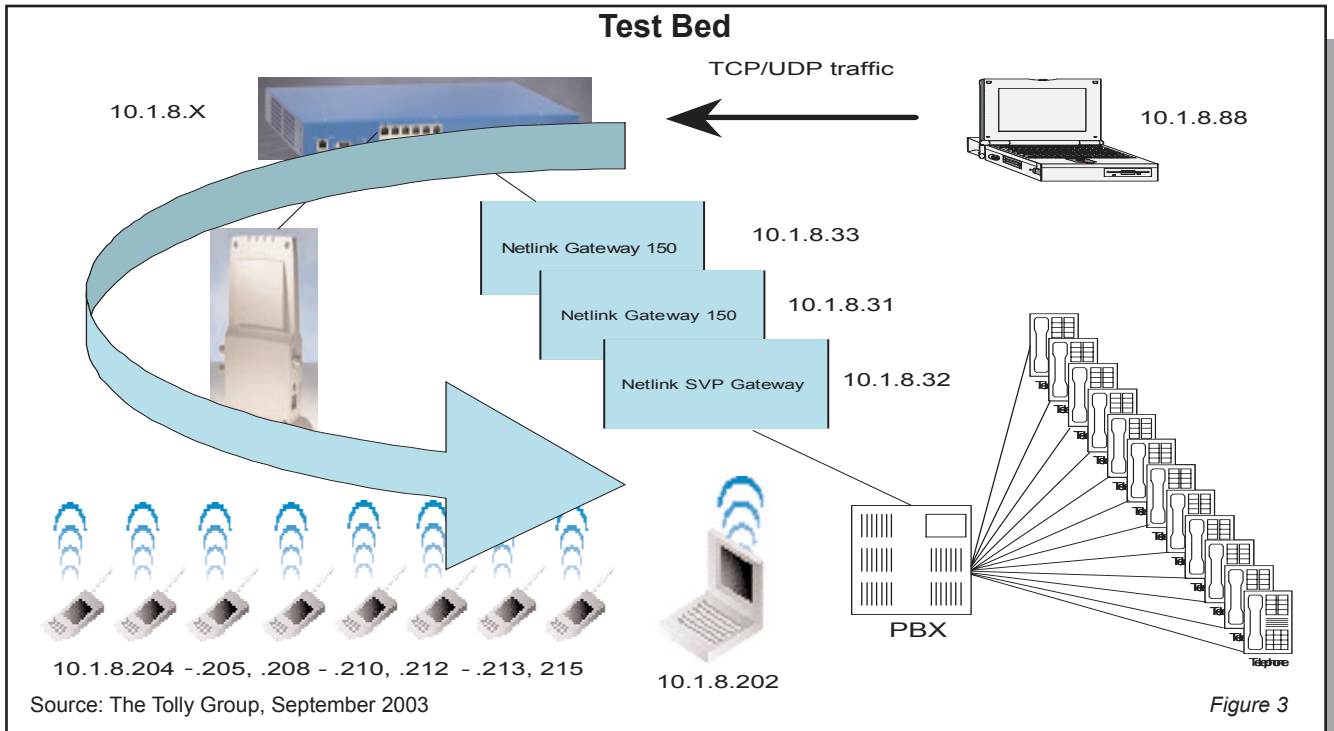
Test Bed

TCP/UDP traffic

10.1.8.X

10.1.8.88

Netlink Gateway 150

10.1.8.33

Netlink Gateway 150

10.1.8.31

Netlink SVP Gateway

10.1.8.32

Telephone

PBX

10.1.8.204 -.205, .208 -.210, .212 -.213, 215

10.1.8.202

Source: The Tolly Group, September 2003

Figure 3